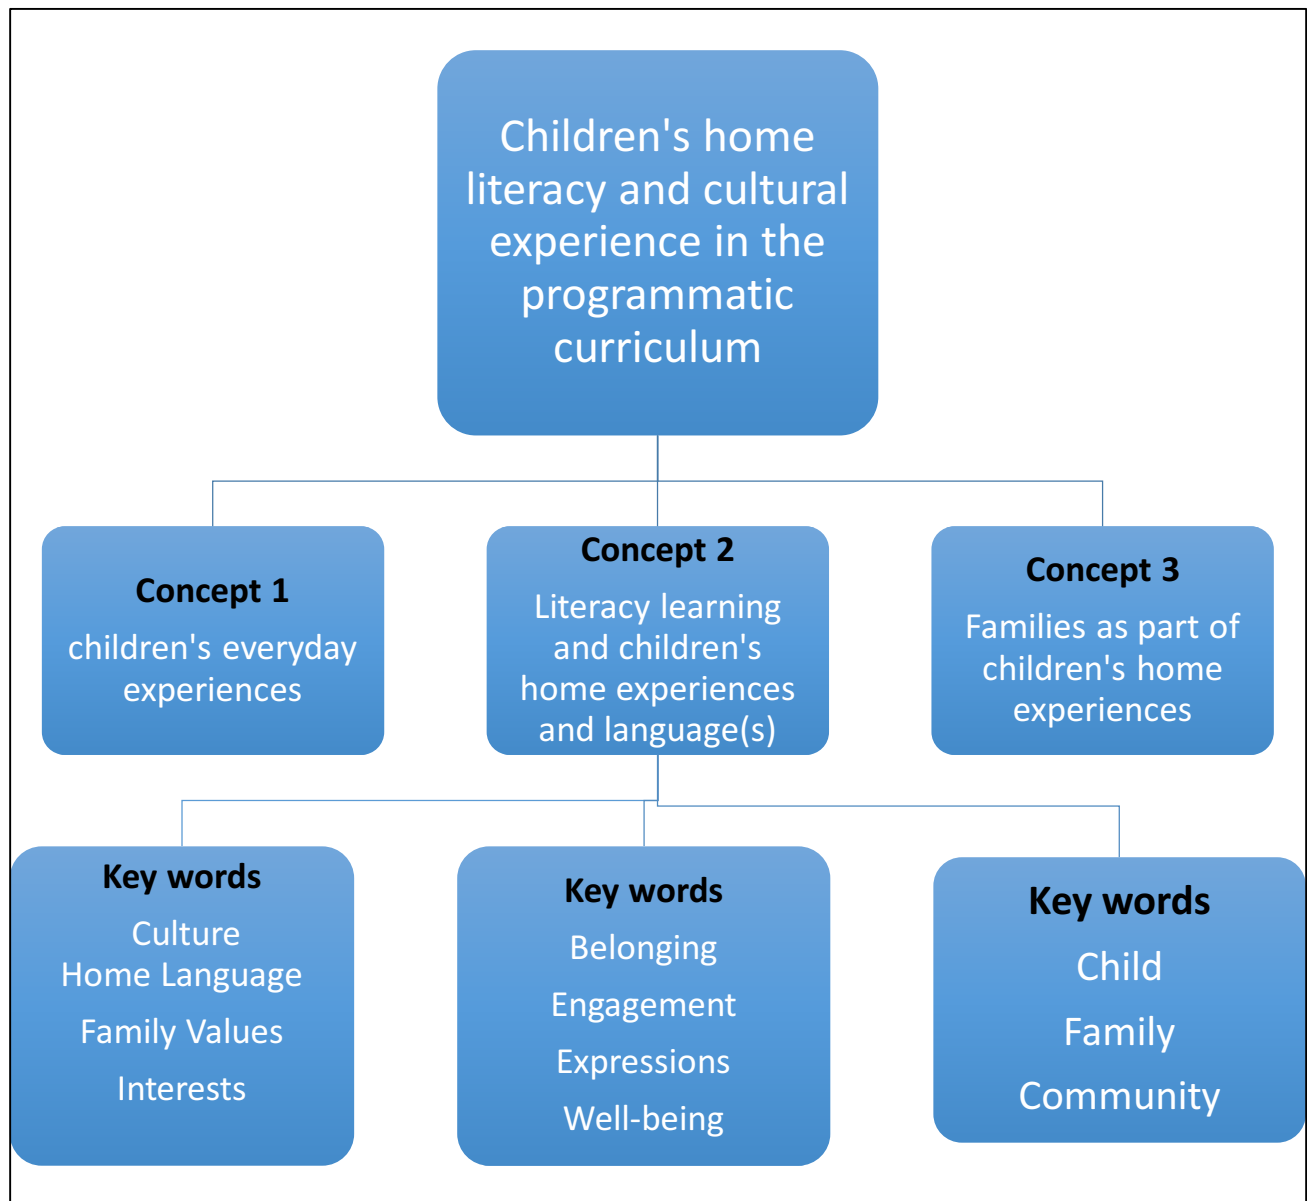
Children's home literacy and cultural experience in the programmatic curriculum

**Concept 1**
children's everyday experiences

**Concept 2**
Literacy learning and children's home experiences and language(s)

**Concept 3**
Families as part of children's home experiences

**Key words**
Culture
Home Language
Family Values
Interests

**Key words**
Belonging
Engagement
Expressions
Well-being

**Key words**
Child
Family
Community